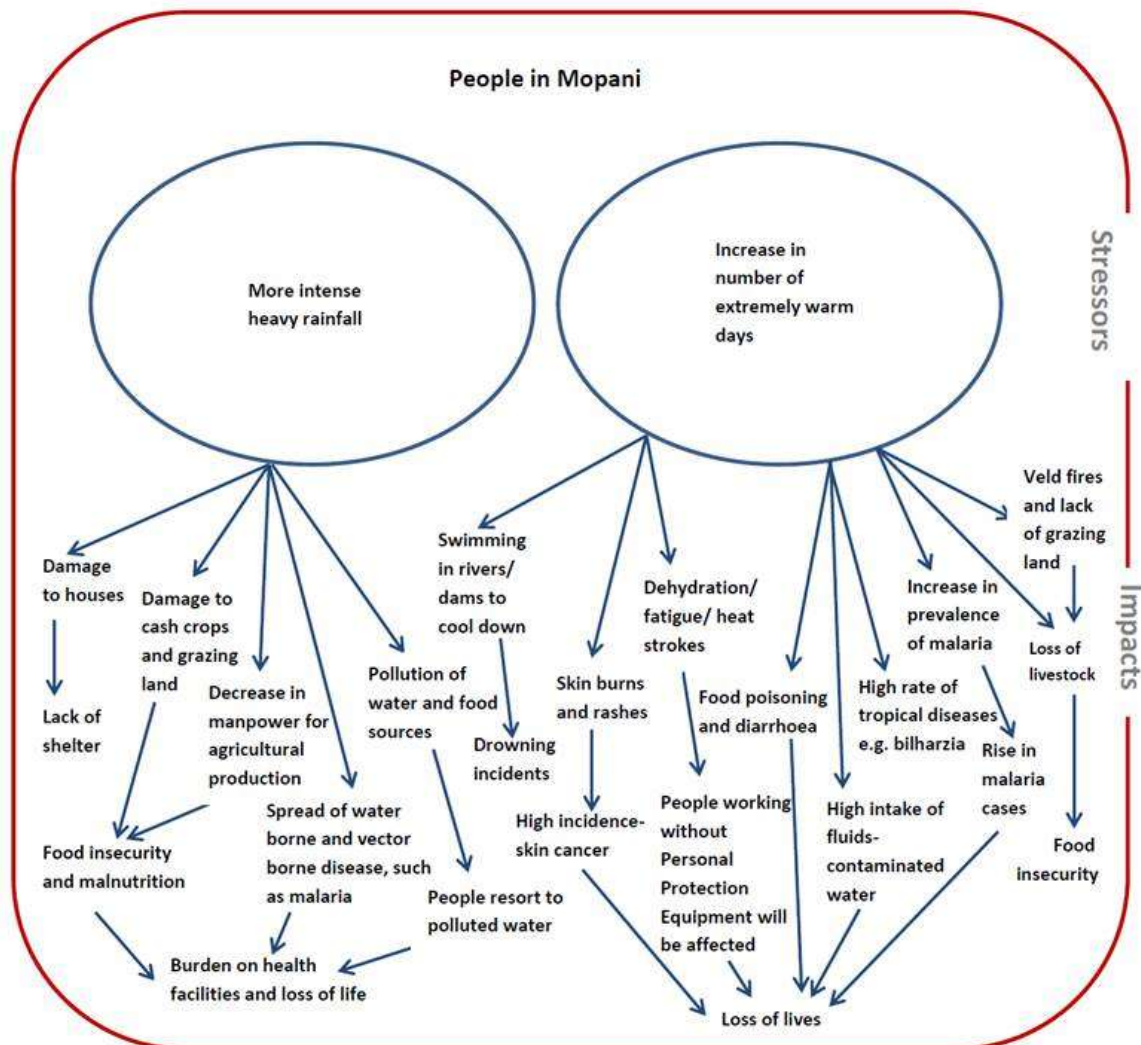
People in Mopani

Stressors

More intense heavy rainfall

Increase in number of extremely warm days

Impacts

Damage to houses

Lack of shelter

Damage to cash crops and grazing land

Decrease in manpower for agricultural production

Food insecurity and malnutrition

Spread of water borne and vector borne disease, such as malaria

Pollution of water and food sources

People resort to polluted water

Burden on health facilities and loss of life

Swimming in rivers/ dams to cool down

Drowning incidents

Skin burns and rashes

High incidence- skin cancer

Dehydration/ fatigue/ heat strokes

People working without Personal Protection Equipment will be affected

Food poisoning and diarrhoea

High intake of fluids- contaminated water

High rate of tropical diseases e.g. bilharzia

Increase in prevalence of malaria

Rise in malaria cases

Veld fires and lack of grazing land

Loss of livestock

Food insecurity

Loss of lives